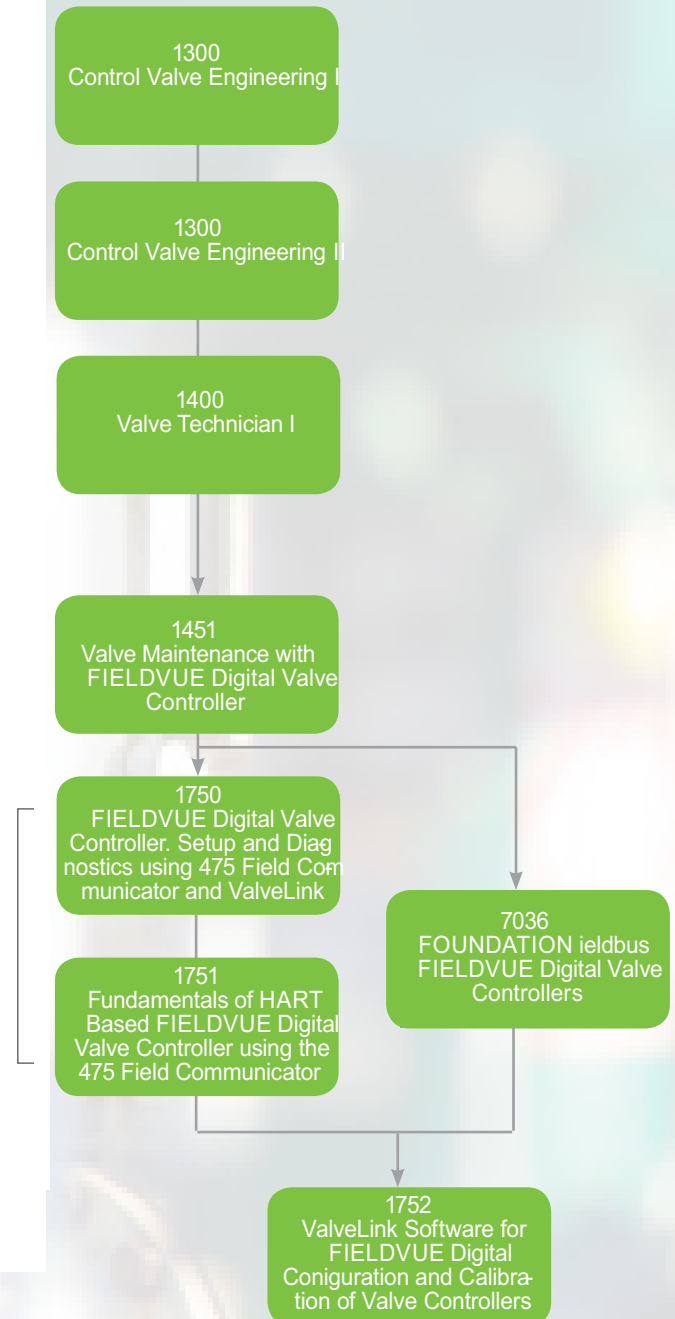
1300
Control Valve Engineering I

1300
Control Valve Engineering II

1400
Valve Technician I

1451
Valve Maintenance with FIELDVUE Digital Valve Controller

1750
FIELDVUE Digital Valve Controller. Setup and Diagnostics using 475 Field Communicator and ValveLink

1751
Fundamentals of HART Based FIELDVUE Digital Valve Controller using the 475 Field Communicator

7036
FOUNDATION ieldbus FIELDVUE Digital Valve Controllers

1752
ValveLink Software for FIELDVUE Digital Coniguration and Calibration of Valve Controllers